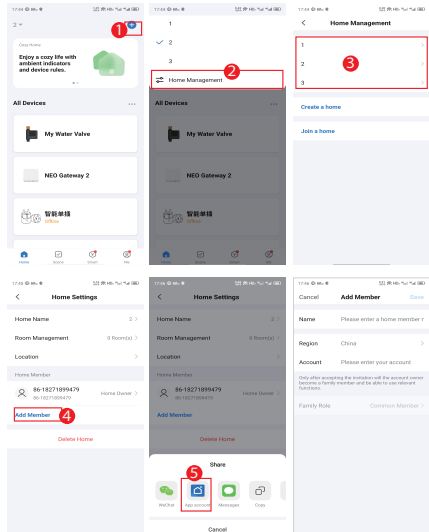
17:44

2

1

Cozy Home

Enjoy a cozy life with ambient indicators and device rules.

All Devices

My Water Valve

NEO Gateway 2

智能单插
Offline

Home Scene Smart Me

17:44

1

2

3

Home Management

2

All Devices

My Water Valve

NEO Gateway 2

智能单插
Offline

17:44

Home Management

1

2

3

3

Create a home

Join a home

17:44

Home Settings

Home Name 2

Room Management 0 Room(s)

Location

Home Member

86-18271899479
86-18271899479
Home Owner

Add Member

4

Delete Home

17:44

Home Settings

Home Name 2

Room Management 0 Room(s)

Location

Home Member

86-18271899479
86-18271899479
Home Owner

Add Member

Delete Home

Share

5

WeChat App account Messages Copy

Cancel

17:44

Cancel Add Member Save

Name Please enter a home member n

Region China

Account Please enter your account

Only after accepting the invitation will the account owner become a family member and be able to use relevant functions.

Family Role Common Member